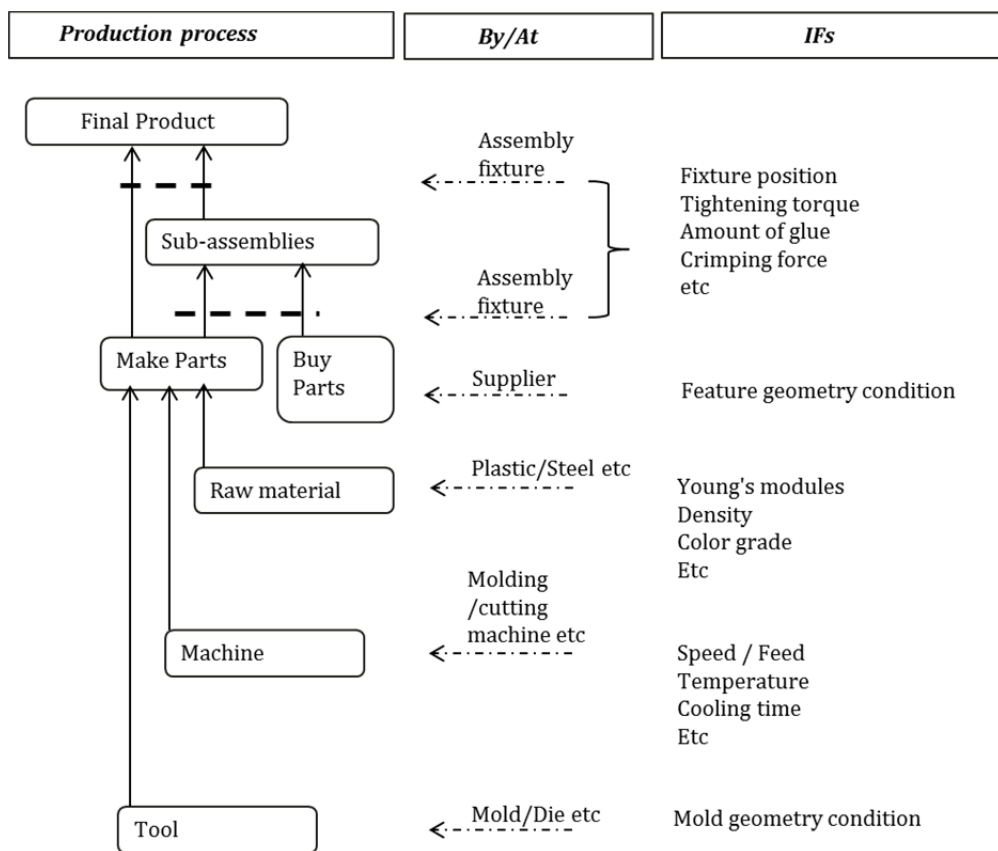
Production process

By/At

IFs

Final Product

Assembly fixture

Fixture position
Tightening torque
Amount of glue
Crimping force
etc

Sub-assemblies

Assembly fixture

Make Parts

Buy Parts

Supplier

Feature geometry condition

Raw material

Plastic/Steel etc

Young's modules
Density
Color grade
Etc

Molding /cutting machine etc

Machine

Speed / Feed
Temperature
Cooling time
Etc

Tool

Mold/Die etc

Mold geometry condition